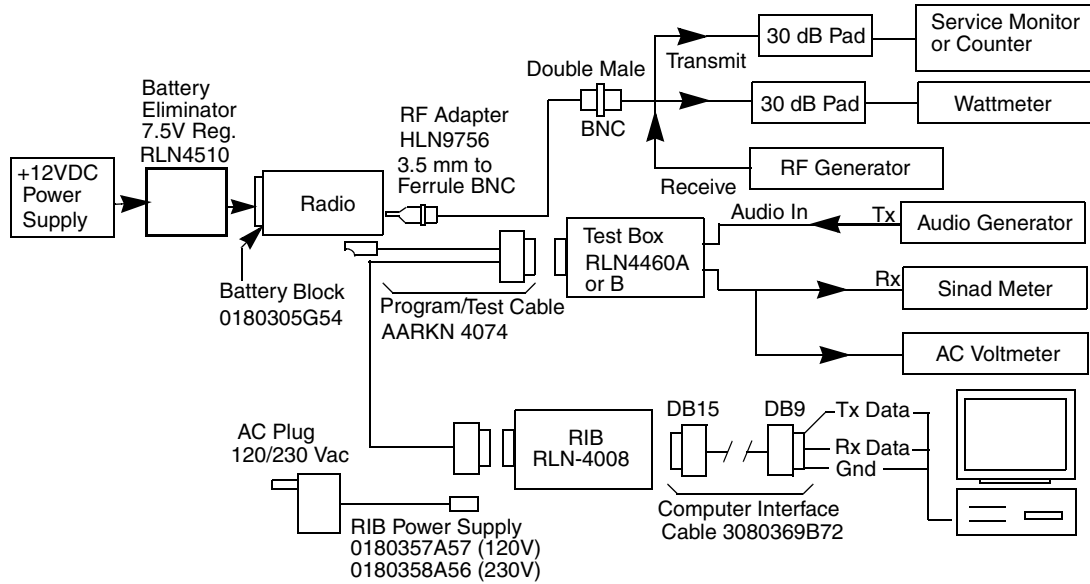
30 dB Pad

Service Monitor or Counter

Transmit

Double Male

BNC

30 dB Pad

Wattmeter

Battery Eliminator 7.5V Reg. RLN4510

RF Adapter HLN9756 3.5 mm to Ferrule BNC

RF Generator

Receive

+12VDC Power Supply

Radio

Audio In

Tx

Audio Generator

Test Box RLN4460A or B

Rx

Sinad Meter

Battery Block 0180305G54

Program/Test Cable AARKN 4074

AC Voltmeter

AC Plug 120/230 Vac

RIB RLN-4008

DB15

DB9

Tx Data

Rx Data

Gnd

Computer Interface Cable 3080369B72

RIB Power Supply 0180357A57 (120V) 0180358A56 (230V)